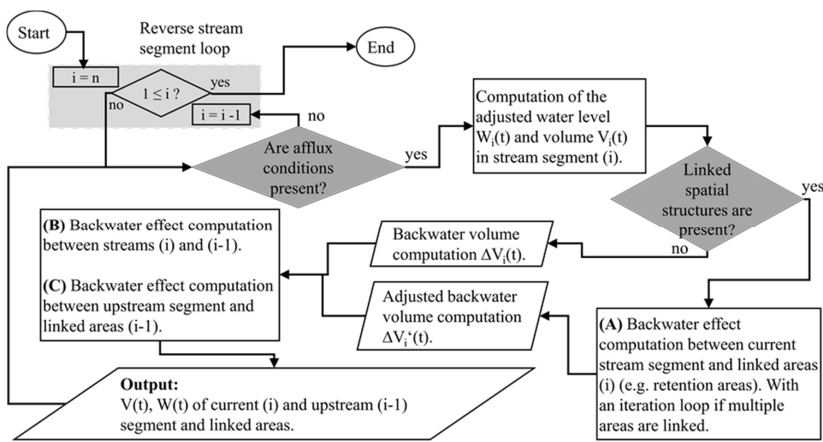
Start

Reverse stream segment loop

i = n

$1 \leq i$ ?

yes

no

End

$i = i - 1$

no

Are afflux conditions present?

yes

Computation of the adjusted water level $W_i(t)$ and volume $V_i(t)$ in stream segment (i).

Linked spatial structures are present?

yes

no

(B) Backwater effect computation between streams (i) and (i-1).

(C) Backwater effect computation between upstream segment and linked areas (i-1).

Backwater volume computation $\Delta V_i(t)$.

Adjusted backwater volume computation $\Delta V_i'(t)$.

(A) Backwater effect computation between current stream segment and linked areas (i) (e.g. retention areas). With an iteration loop if multiple areas are linked.

Output:
V(t), W(t) of current (i) and upstream (i-1) segment and linked areas.